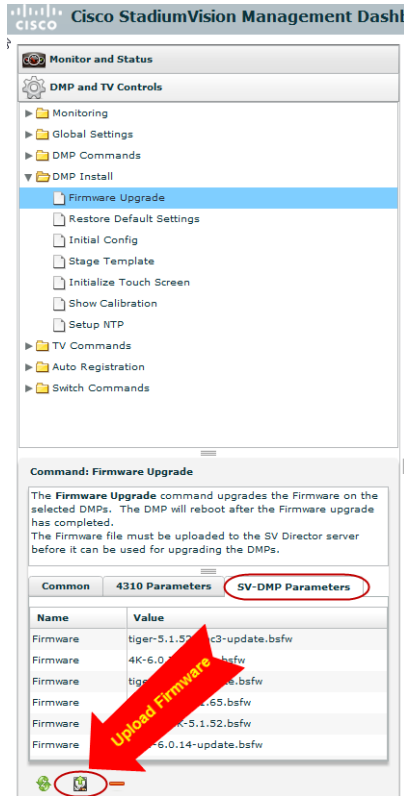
CISCO Cisco StadiumVision Management Dashb

Monitor and Status

DMP and TV Controls

Monitoring
Global Settings
DMP Commands
DMP Install
Firmware Upgrade
Restore Default Settings
Initial Config
Stage Template
Initialize Touch Screen
Show Calibration
Setup NTP
TV Commands
Auto Registration
Switch Commands

Command: Firmware Upgrade

The **Firmware Upgrade** command upgrades the Firmware on the selected DMPs. The DMP will reboot after the Firmware upgrade has completed.
The Firmware file must be uploaded to the SV Director server before it can be used for upgrading the DMPs.

Common | 4310 Parameters | SV-DMP Parameters

| Name | Value |
|---|---|
| Firmware | tiger-5.1.52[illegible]c3-update.bsfw |
| Firmware | 4K-6.0.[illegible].bsfw |
| Firmware | tige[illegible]e.bsfw |
| Firmware | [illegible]1.65.bsfw |
| Firmware | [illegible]K-5.1.52.bsfw |
| Firmware | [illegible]-6.0.14-update.bsfw |

Upload Firmware